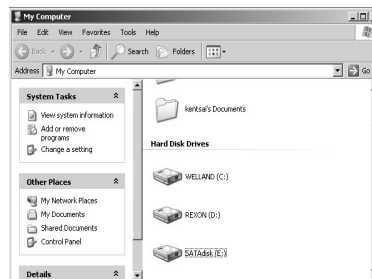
My Computer

File Edit View Favorites Tools Help

Back Search Folders

Address My Computer

Go

System Tasks

View system information

Add or remove programs

Change a setting

Other Places

My Network Places

My Documents

Shared Documents

Control Panel

Details

kentsai's Documents

Hard Disk Drives

WELLAND (C:)

REXON (D:)

SATAdisk (E:)